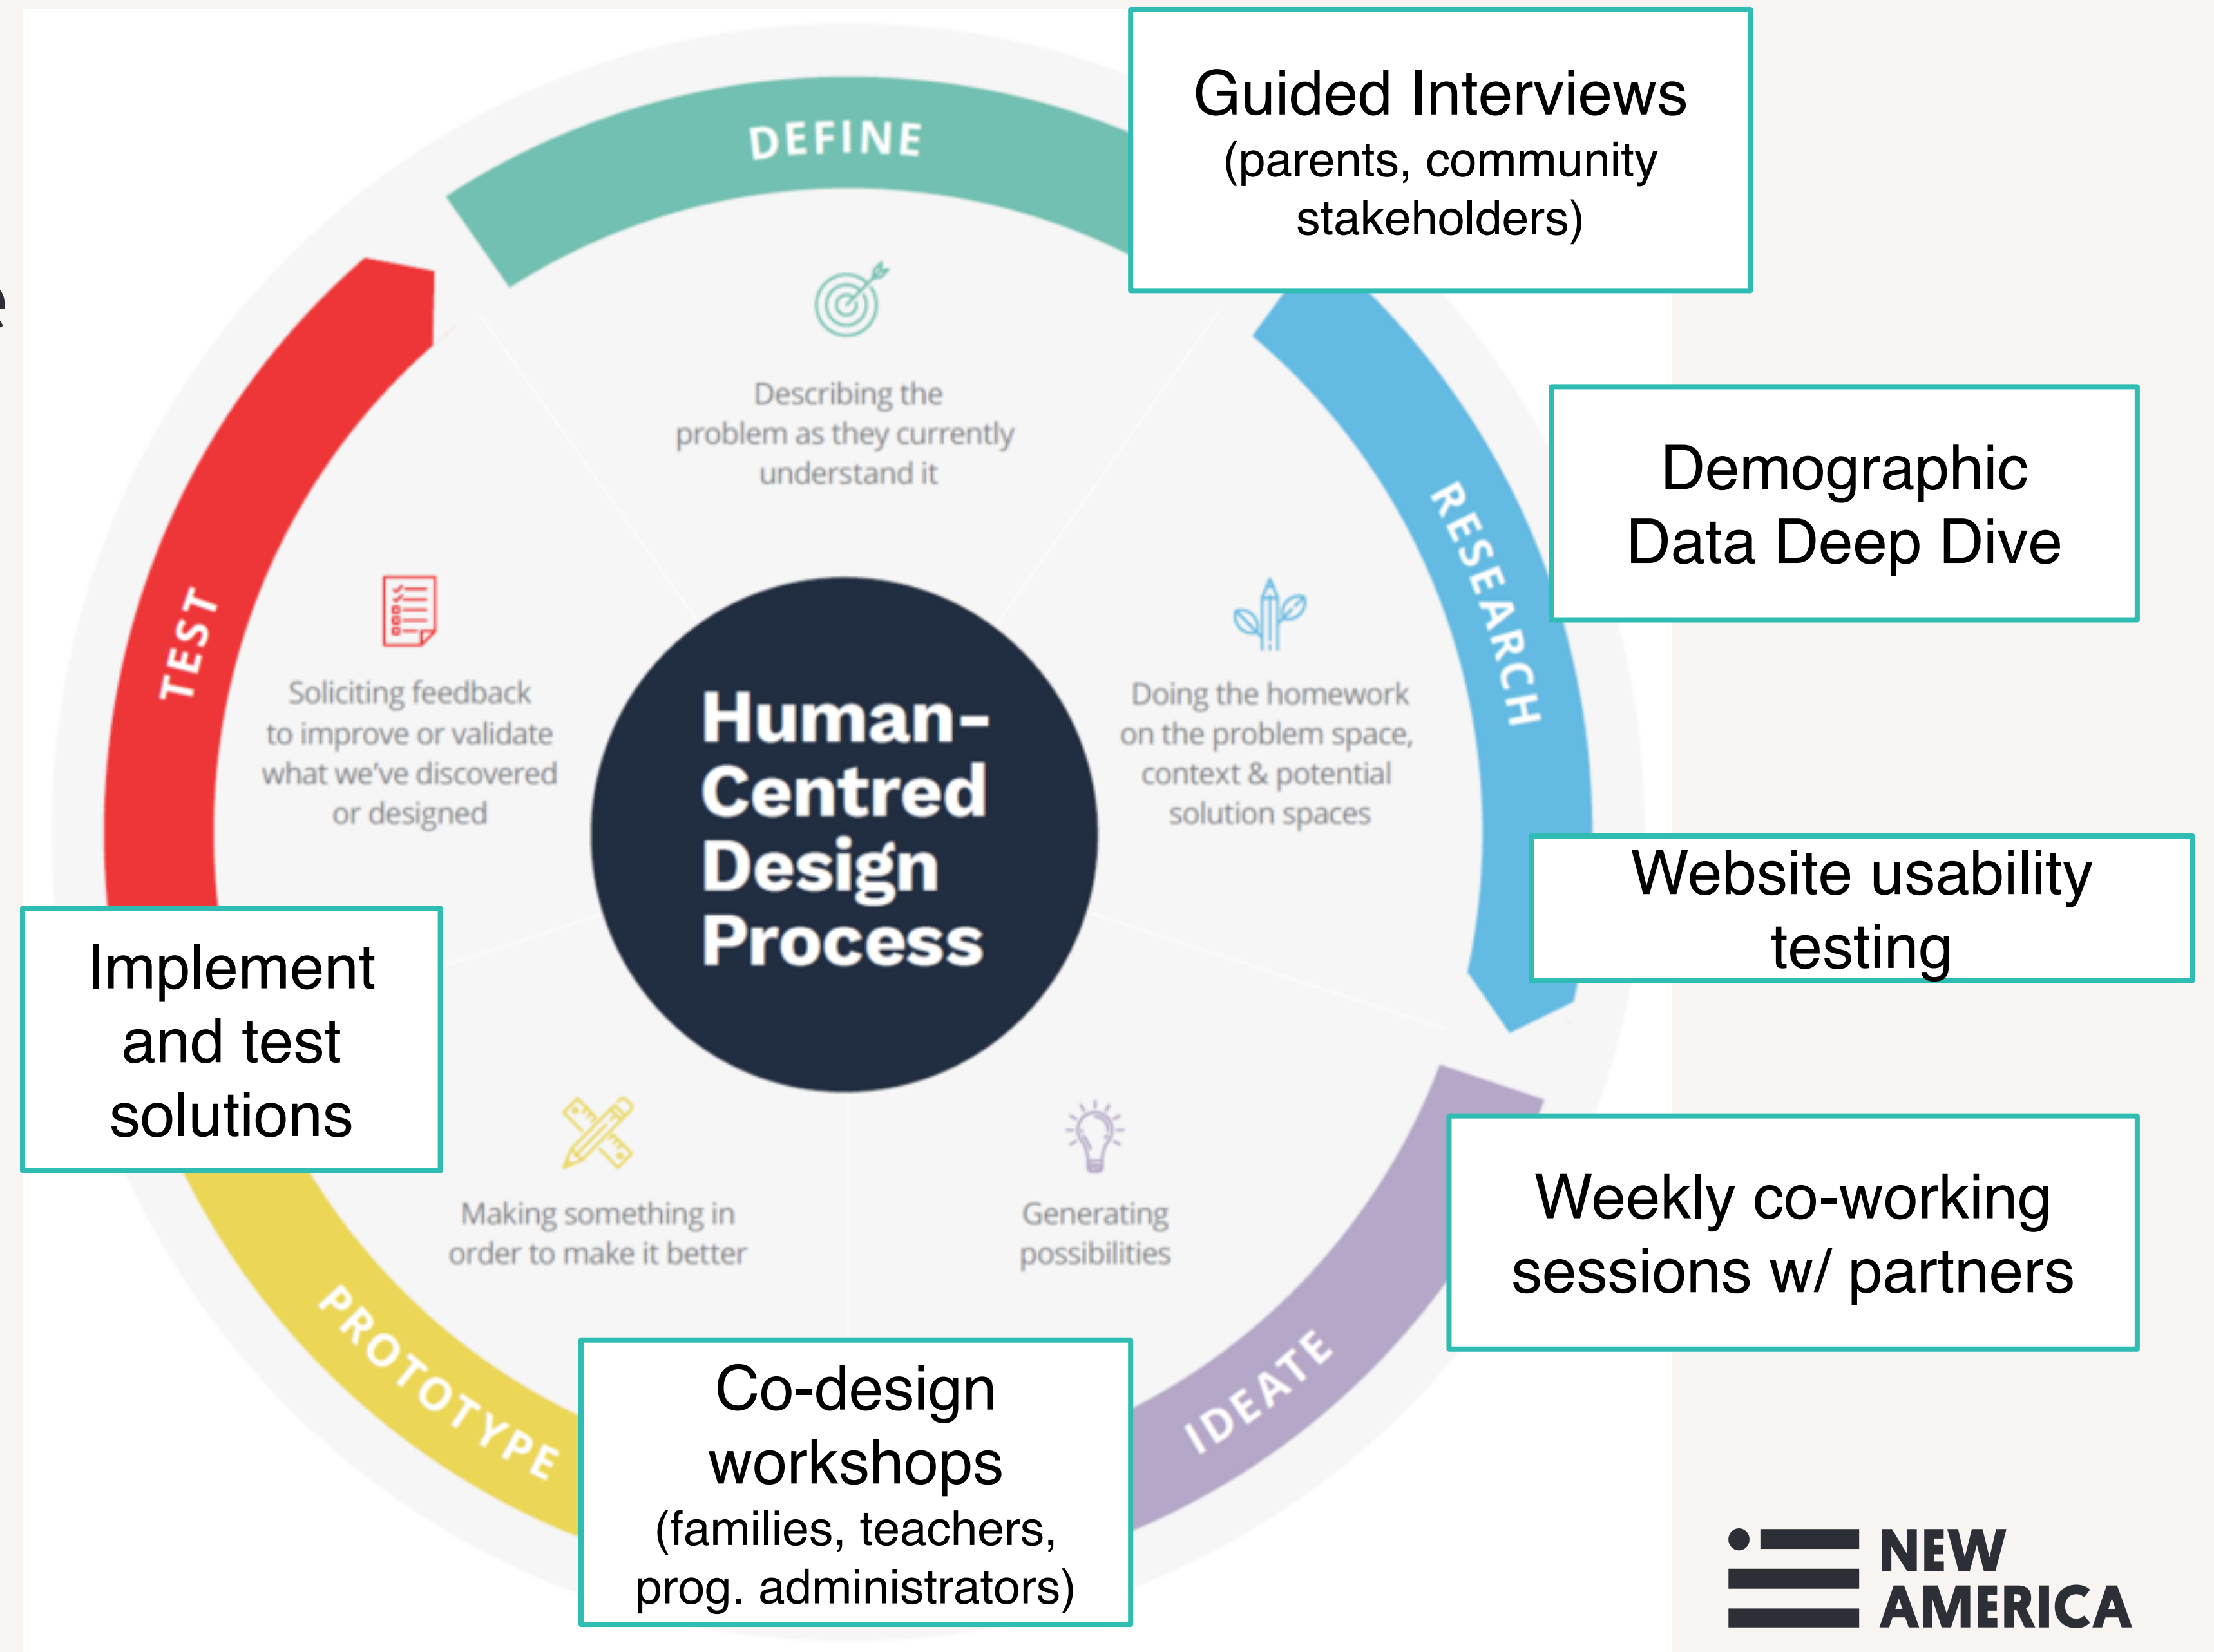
DEFINE

Guided Interviews
(parents, community stakeholders)

Describing the problem as they currently understand it

RESEARCH

Demographic Data Deep Dive

TEST

Soliciting feedback to improve or validate what we've discovered or designed

Human-Centred Design Process

Doing the homework on the problem space, context & potential solution spaces

Website usability testing

Implement and test solutions

Making something in order to make it better

Generating possibilities

Weekly co-working sessions w/ partners

PROTOTYPE

Co-design workshops
(families, teachers, prog. administrators)

IDEATE

NEW AMERICA